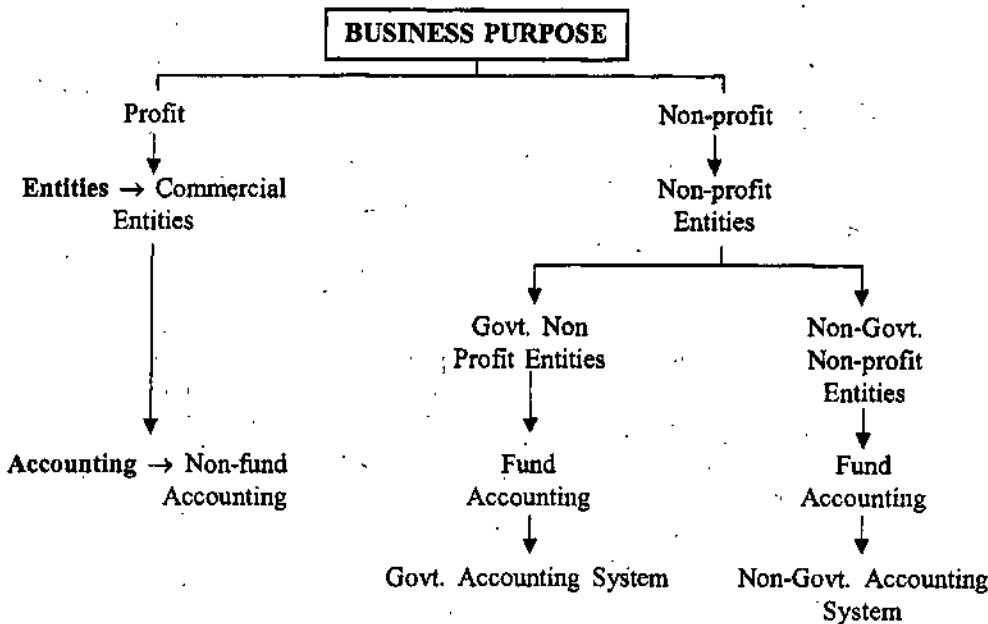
BUSINESS PURPOSE

Profit

Entities → Commercial Entities

Accounting → Non-fund Accounting

Non-profit

Non-profit Entities

Govt. Non Profit Entities

Fund Accounting

Govt. Accounting System

Non-Govt. Non-profit Entities

Fund Accounting

Non-Govt. Accounting System